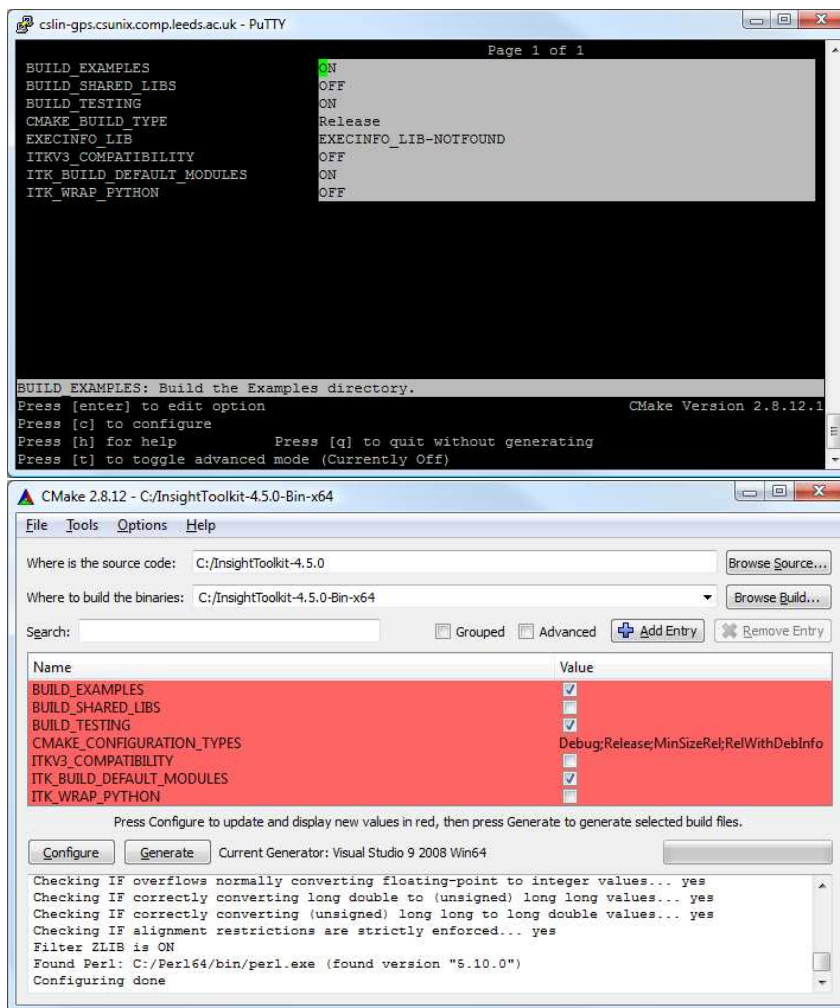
cslin-gps.csunix.comp.leeds.ac.uk - PuTTY

Page 1 of 1

| | |
|---|---|
| BUILD_EXAMPLES | ON |
| BUILD_SHARED_LIBS | OFF |
| BUILD_TESTING | ON |
| CMAKE_BUILD_TYPE | Release |
| EXECINFO_LIB | EXECINFO_LIB-NOTFOUND |
| ITKV3_COMPATIBILITY | OFF |
| ITK_BUILD_DEFAULT_MODULES | ON |
| ITK_WRAP_PYTHON | OFF |

BUILD_EXAMPLES: Build the Examples directory.
Press [enter] to edit option CMake Version 2.8.12.1
Press [c] to configure
Press [h] for help Press [q] to quit without generating
Press [t] to toggle advanced mode (Currently Off)

CMake 2.8.12 - C:/InsightToolkit-4.5.0-Bin-x64

File Tools Options Help

Where is the source code: C:/InsightToolkit-4.5.0 Browse Source...

Where to build the binaries: C:/InsightToolkit-4.5.0-Bin-x64 Browse Build...

Search: Grouped Advanced Add Entry Remove Entry

| Name | Value |
|---|---|
| BUILD_EXAMPLES | ☑ |
| BUILD_SHARED_LIBS | ☐ |
| BUILD_TESTING | ☑ |
| CMAKE_CONFIGURATION_TYPES | Debug;Release;MinSizeRel;RelWithDebInfo |
| ITKV3_COMPATIBILITY | ☐ |
| ITK_BUILD_DEFAULT_MODULES | ☑ |
| ITK_WRAP_PYTHON | ☐ |

Press Configure to update and display new values in red, then press Generate to generate selected build files.

Configure Generate Current Generator: Visual Studio 9 2008 Win64

Checking IF overflows normally converting floating-point to integer values... yes
Checking IF correctly converting long double to (unsigned) long long values... yes
Checking IF correctly converting (unsigned) long long to long double values... yes
Checking IF alignment restrictions are strictly enforced... yes
Filter ZLIB is ON
Found Perl: C:/Perl64/bin/perl.exe (found version "5.10.0")
Configuring done